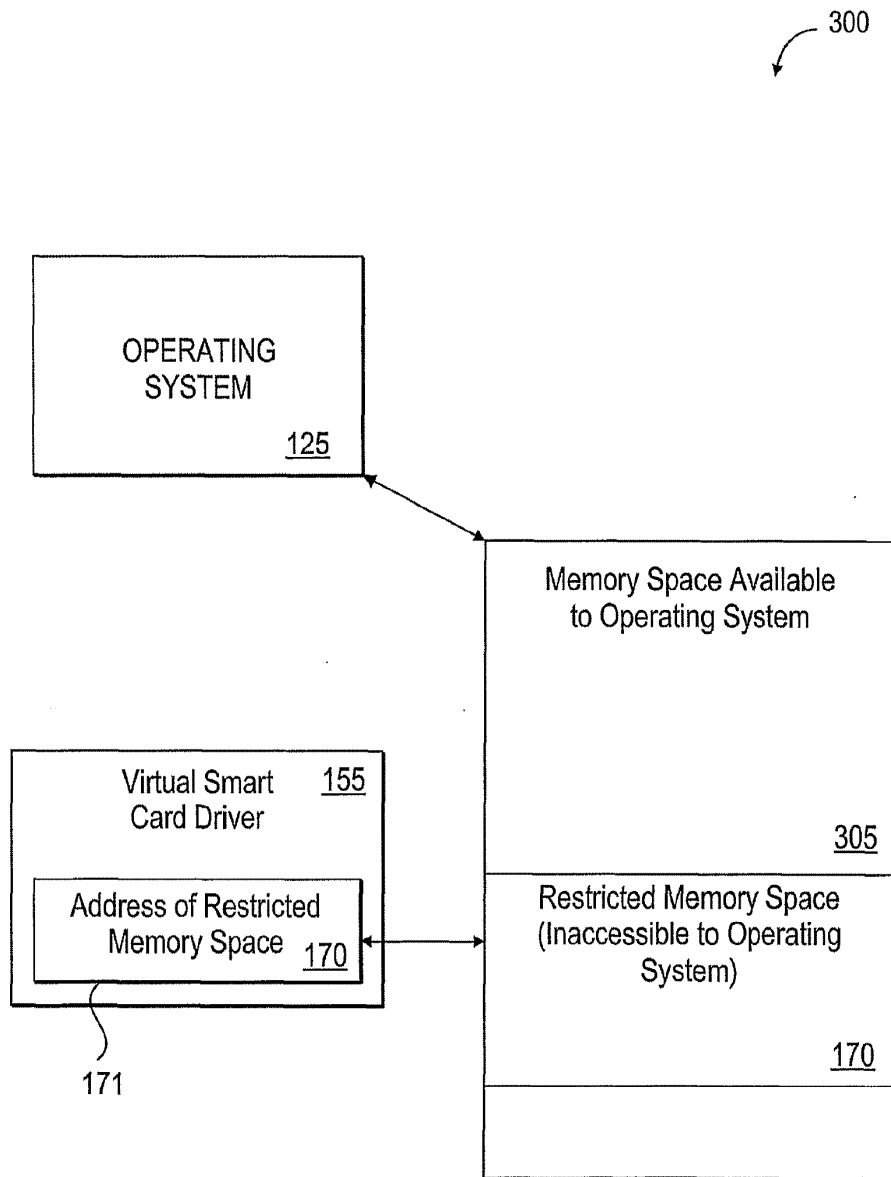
300

OPERATING SYSTEM

125

Memory Space Available to Operating System

305

Virtual Smart Card Driver 155

Address of Restricted Memory Space 170

171

Restricted Memory Space (Inaccessible to Operating System)

170